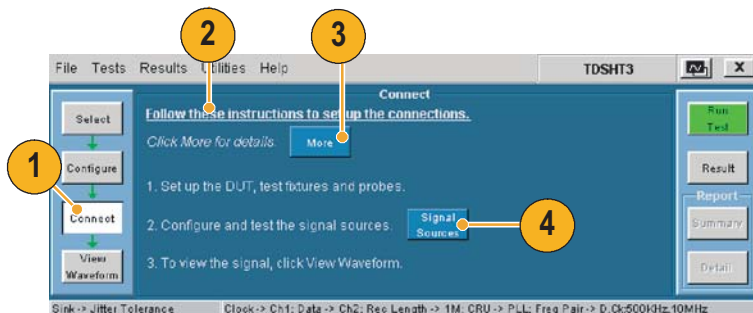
2
3
File Tests Results Utilities Help
TDSHT3
X
Connect
Select
Follow these instructions to set up the connections.
Click More for details.
More
Run Test
Result
1
Configure
1. Set up the DUT, test fixtures and probes.
Report
Connect
2. Configure and test the signal sources.
Signal Sources
4
Summary
View Waveform
3. To view the signal, click View Waveform.
Detail
Sink -> Jitter Tolerance
Clock -> Ch1: Data -> Ch2: Rec Length -> 1M: CRU -> PLL: Freq Pair -> D.Ck:500kHz,10MHz